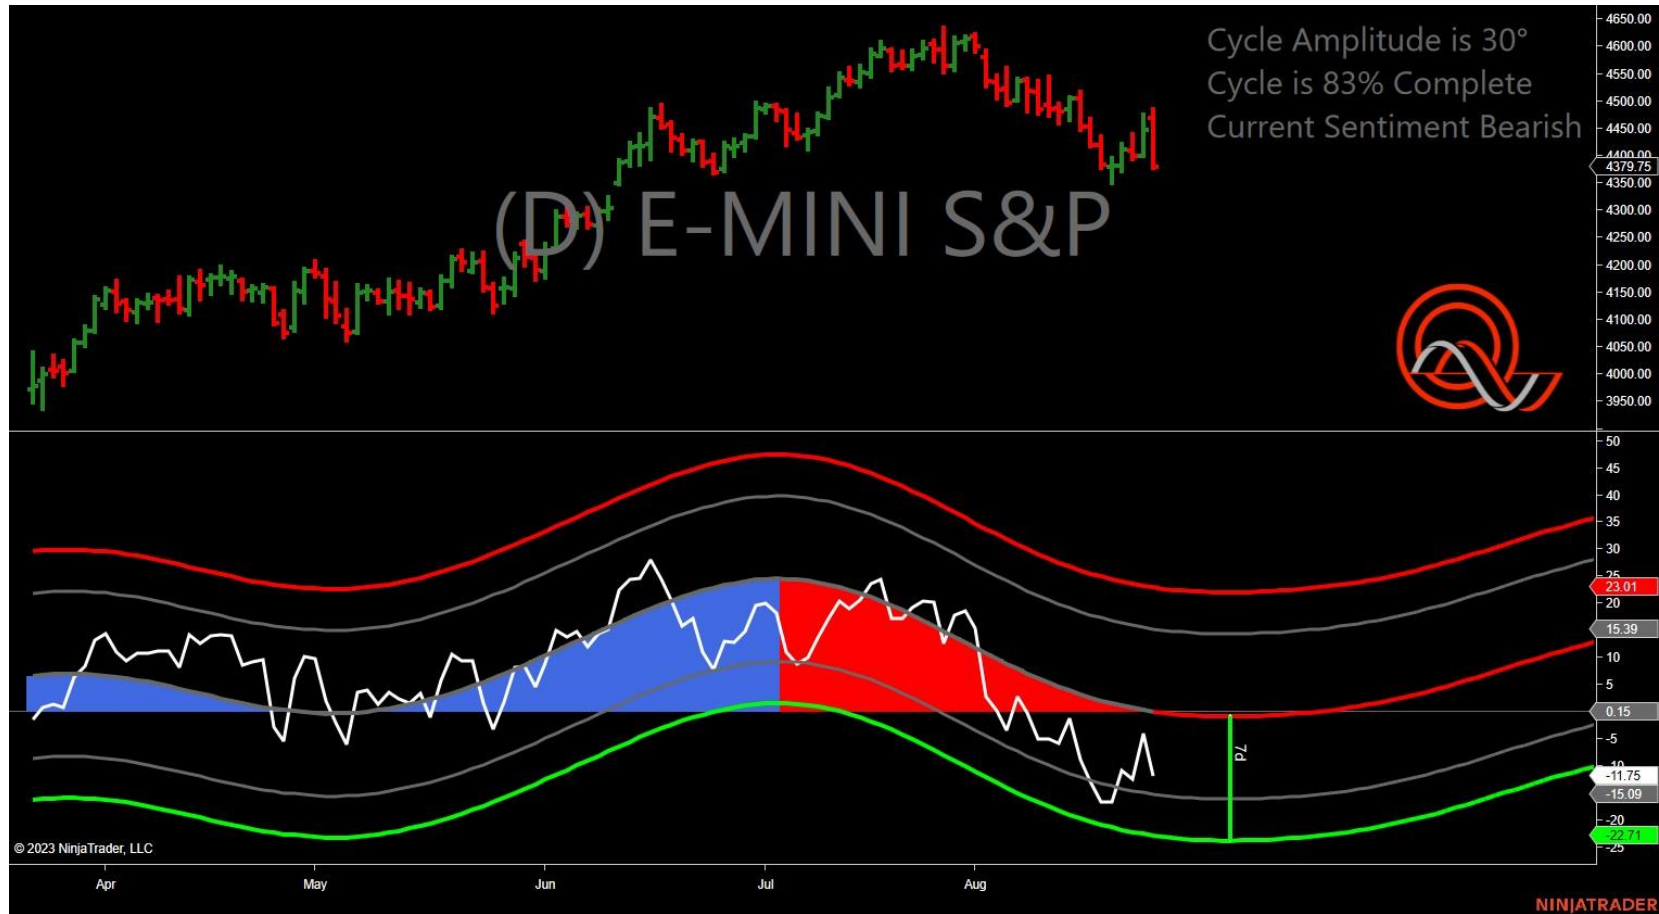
Cycle Amplitude is 30°
Cycle is 83% Complete
Current Sentiment Bearish

(D) E-MINI S&P

4650.00
4600.00
4550.00
4500.00
4450.00
4400.00
4379.75
4350.00
4300.00
4250.00
4200.00
4150.00
4100.00
4050.00
4000.00
3950.00

50
45
40
35
30
25
23.01
20
15.39
10
5
0.15
-5
-10
-11.75
-15.09
-20
-22.71
-25

7d

© 2023 NinjaTrader, LLC

Apr
May
Jun
Jul
Aug

NINJATRADER